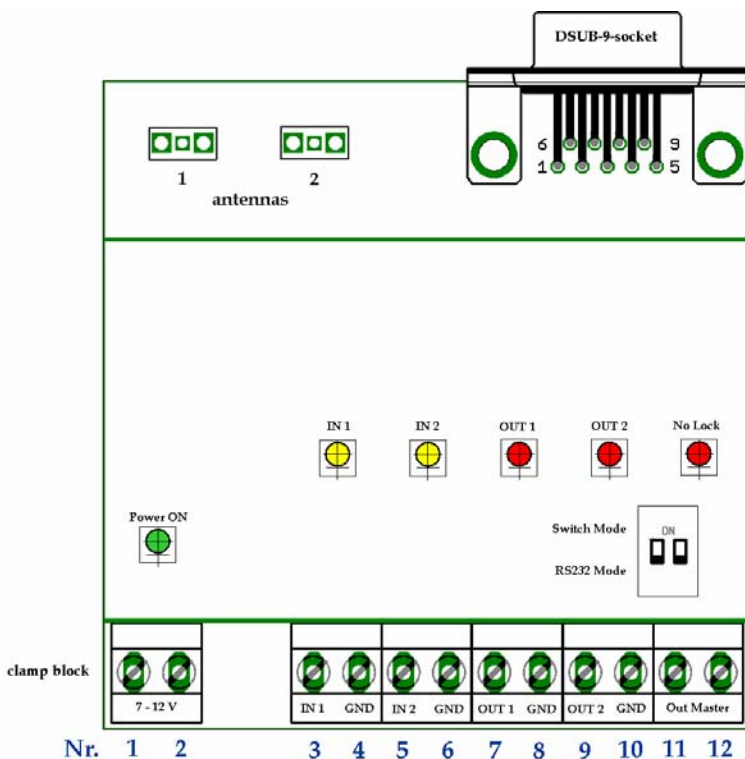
DSUB-9-socket

6 9
1 5

1 2
antennas

IN 1 IN 2 OUT 1 OUT 2 No Lock

Power ON

Switch Mode
ON
RS232 Mode

clamp block

7 - 12 V

IN 1 GND IN 2 GND OUT 1 GND OUT 2 GND Out Master

Nr. 1 2 3 4 5 6 7 8 9 10 11 12